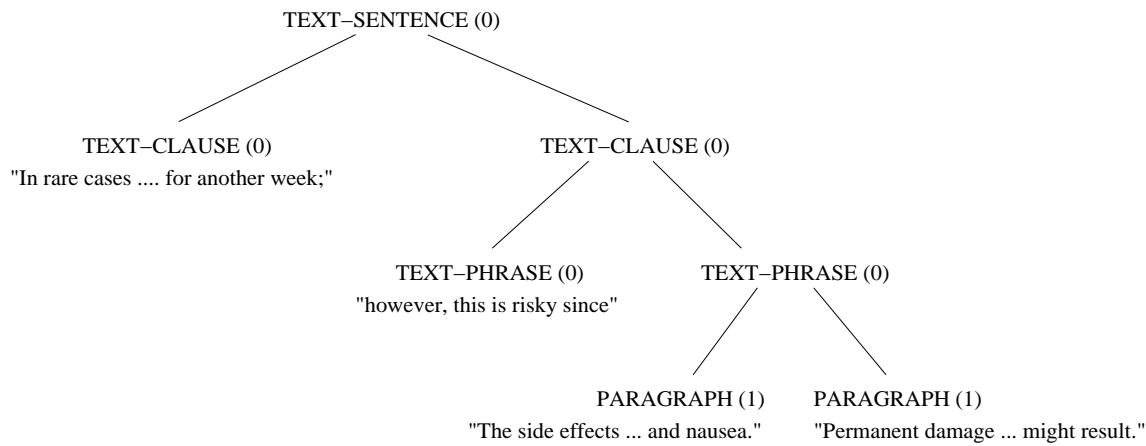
TEXT–SENTENCE (0)

TEXT–CLAUSE (0)
"In rare cases .... for another week;"

TEXT–CLAUSE (0)

TEXT–PHRASE (0)
"however, this is risky since"

TEXT–PHRASE (0)

PARAGRAPH (1)
"The side effects ... and nausea."

PARAGRAPH (1)
"Permanent damage ... might result."